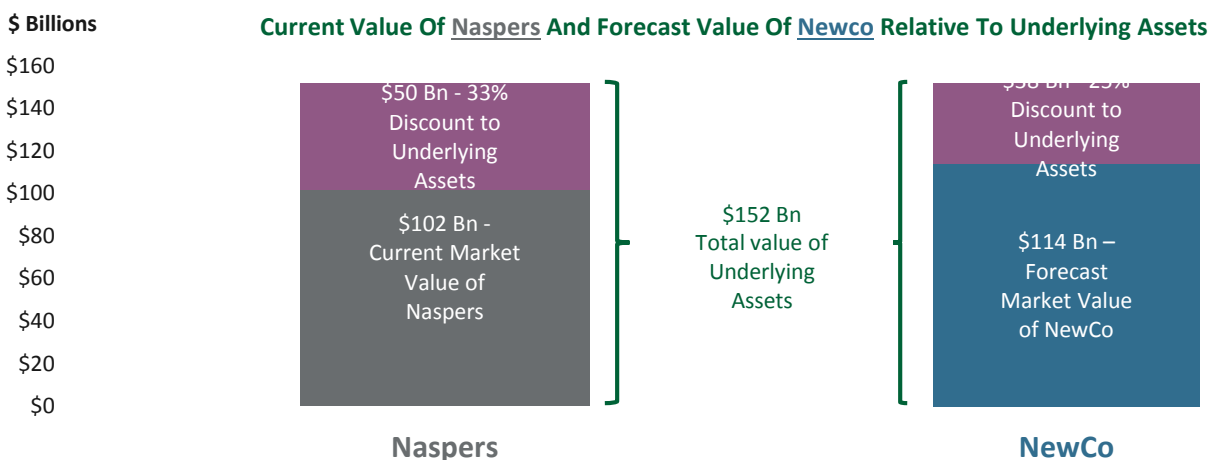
$ Billions

Current Value Of Naspers And Forecast Value Of Newco Relative To Underlying Assets

$160
$140
$120
$100
$80
$60
$40
$20
$0

$50 Bn - 33% Discount to Underlying Assets

$102 Bn - Current Market Value of Naspers

$152 Bn Total value of Underlying Assets

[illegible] Discount to Underlying Assets

$114 Bn – Forecast Market Value of NewCo

Naspers

NewCo